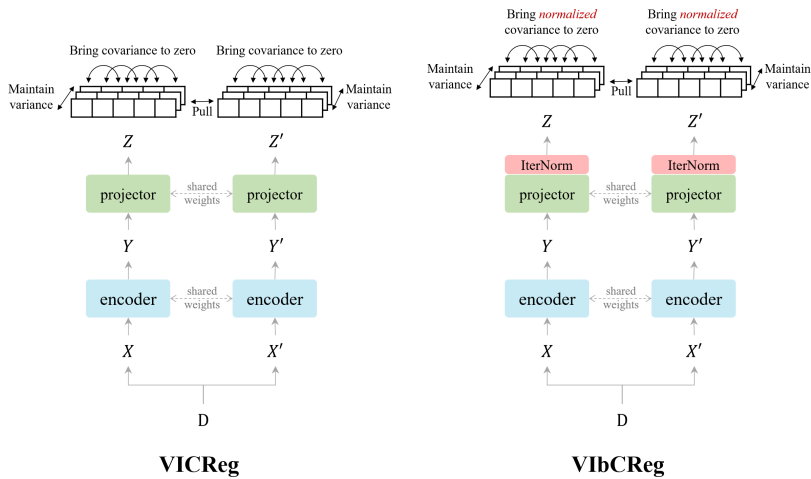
Bring covariance to zero

Bring covariance to zero

Maintain variance

Pull

Maintain variance

$Z$

$Z'$

projector

shared weights

projector

$Y$

$Y'$

encoder

shared weights

encoder

$X$

$X'$

D

VICReg

Bring *normalized* covariance to zero

Bring *normalized* covariance to zero

Maintain variance

Pull

Maintain variance

$Z$

$Z'$

IterNorm

IterNorm

projector

shared weights

projector

$Y$

$Y'$

encoder

shared weights

encoder

$X$

$X'$

D

VIbCReg